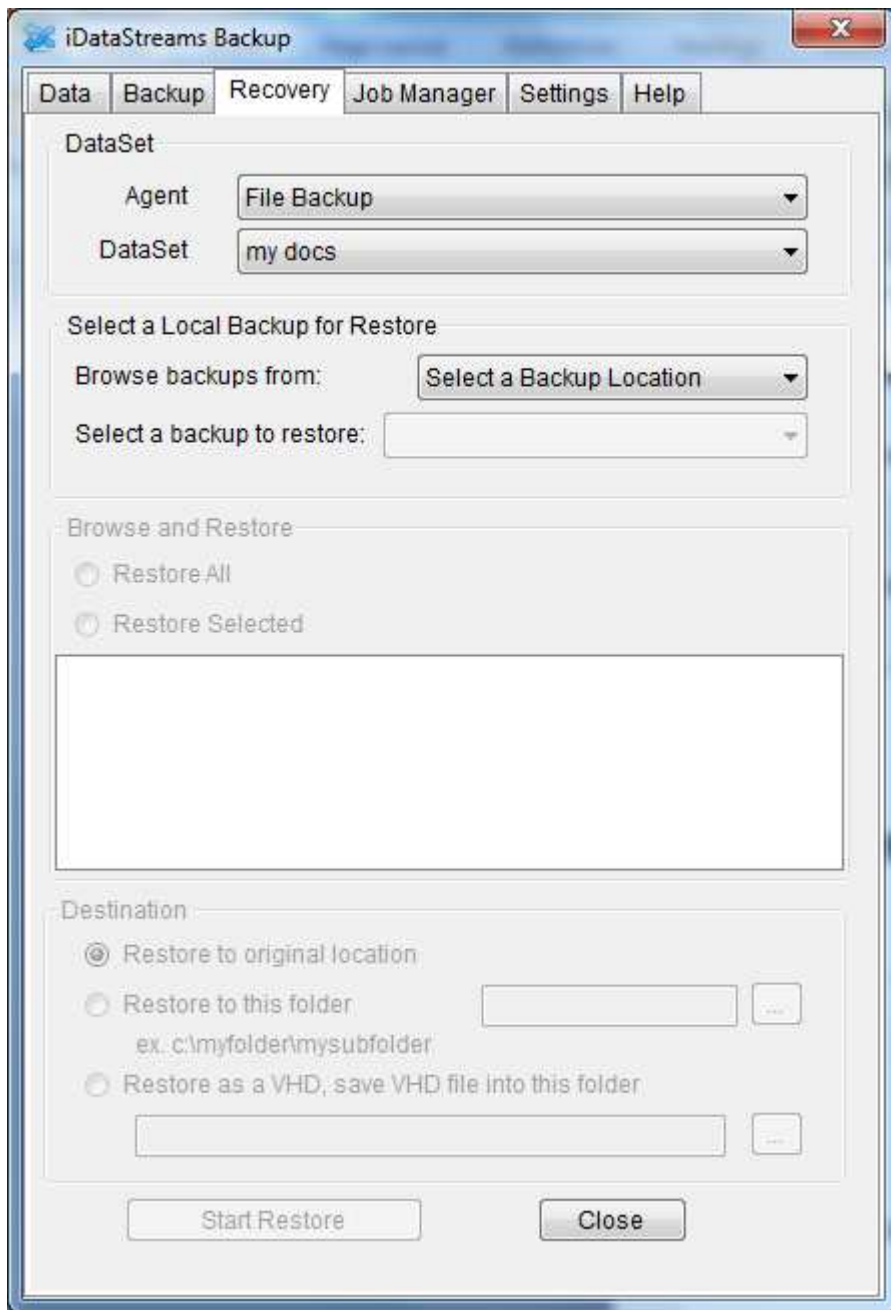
iDataStreams Backup

Data | Backup | Recovery | Job Manager | Settings | Help

DataSet

Agent File Backup

DataSet my docs

Select a Local Backup for Restore

Browse backups from: Select a Backup Location

Select a backup to restore:

Browse and Restore

Restore All

Restore Selected

Destination

Restore to original location

Restore to this folder ...

ex. c:\myfolder\mysubfolder

Restore as a VHD, save VHD file into this folder

...

Start Restore

Close